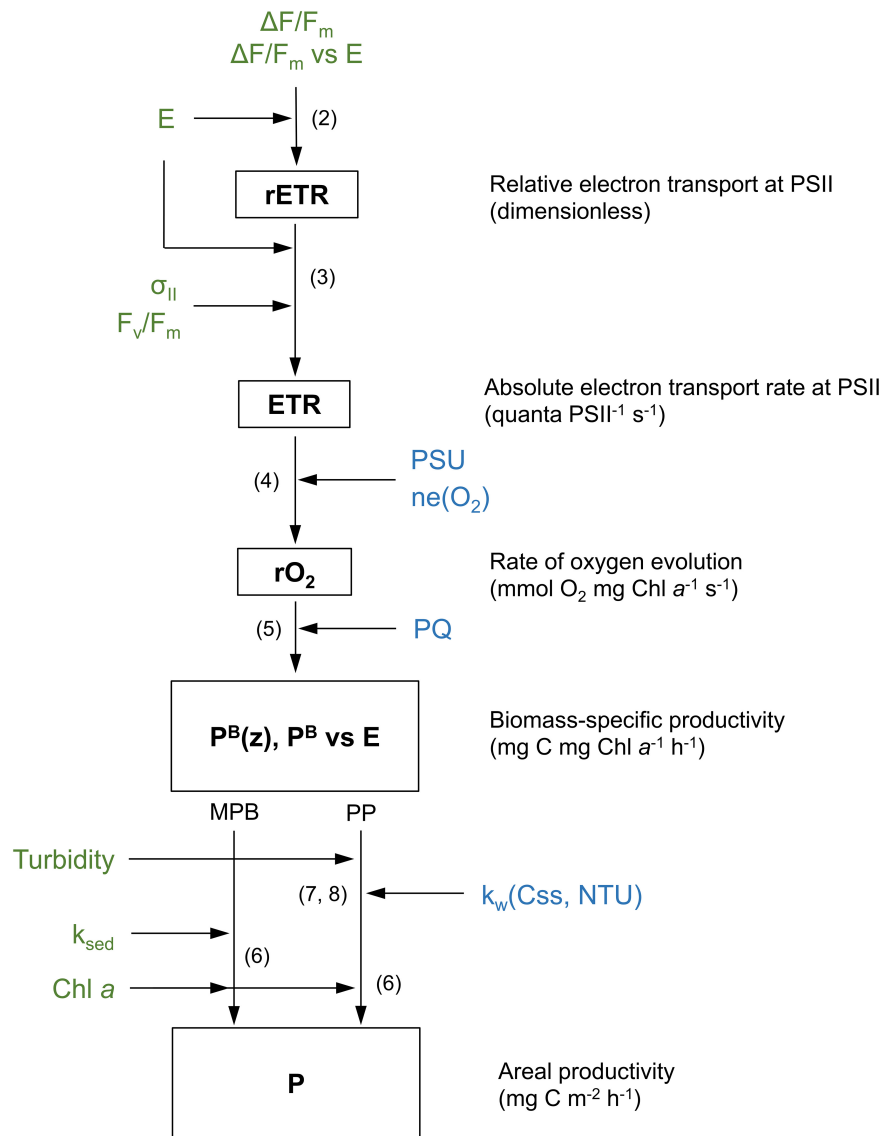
$\Delta F/F_m$
$\Delta F/F_m$ vs E

E

(2)

rETR

Relative electron transport at PSII (dimensionless)

(3)

$\sigma_{II}$
$F_v/F_m$

ETR

Absolute electron transport rate at PSII (quanta PSII$^{-1}$ s$^{-1}$)

(4)

PSU
ne($O_2$)

r$O_2$

Rate of oxygen evolution (mmol $O_2$ mg Chl *a*$^{-1}$ s$^{-1}$)

(5)

PQ

$P^B(z)$, $P^B$ vs E

Biomass-specific productivity (mg C mg Chl *a*$^{-1}$ h$^{-1}$)

MPB

PP

Turbidity

(7, 8)

$k_w$(Css, NTU)

$k_{sed}$

(6)

Chl *a*

(6)

P

Areal productivity (mg C m$^{-2}$ h$^{-1}$)